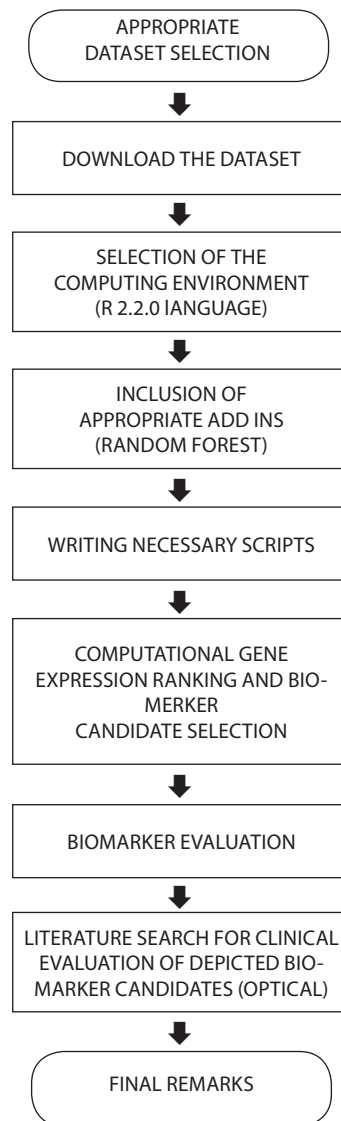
APPROPRIATE DATASET SELECTION

DOWNLOAD THE DATASET

SELECTION OF THE COMPUTING ENVIRONMENT (R 2.2.0 lANGUAGE)

INCLUSION OF APPROPRIATE ADD INS (RANDOM FOREST)

WRITING NECESSARY SCRIPTS

COMPUTATIONAL GENE EXPRESSION RANKING AND BIOMERKER CANDIDATE SELECTION

BIOMARKER EVALUATION

LITERATURE SEARCH FOR CLINICAL EVALUATION OF DEPICTED BIOMARKER CANDIDATES (OPTICAL)

FINAL REMARKS